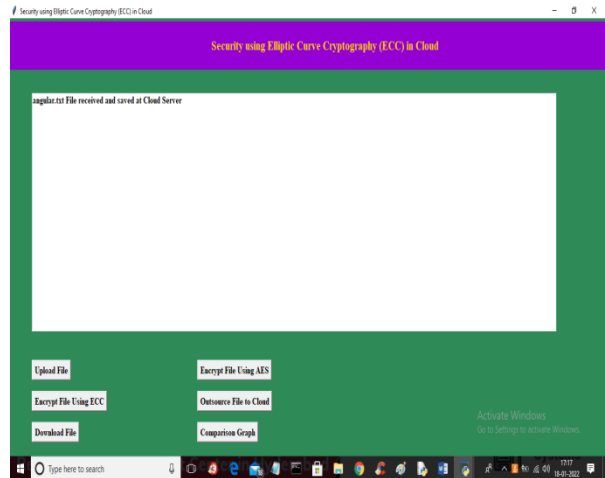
Security using Elliptic Curve Cryptography (ECC) in Cloud

Security using Elliptic Curve Cryptography (ECC) in Cloud

angular.txt File received and saved at Cloud Server

Upload File

Encrypt File Using AES

Encrypt File Using ECC

Outsource File to Cloud

Download File

Comparison Graph

Activate Windows
Go to Settings to activate Windows.

Type here to search

17:17
18-01-2022